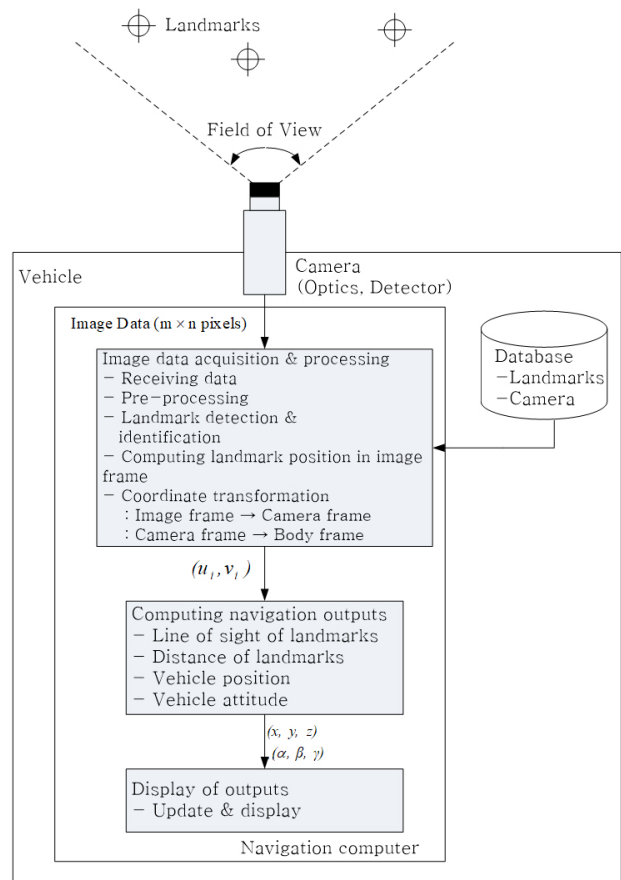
Landmarks

Field of View

Vehicle

Camera
(Optics, Detector)

Image Data (m × n pixels)

Image data acquisition & processing
− Receiving data
− Pre−processing
− Landmark detection & identification
− Computing landmark position in image frame
− Coordinate transformation
: Image frame → Camera frame
: Camera frame → Body frame

Database
−Landmarks
−Camera

$(u_i, v_i)$

Computing navigation outputs
− Line of sight of landmarks
− Distance of landmarks
− Vehicle position
− Vehicle attitude

$(x, y, z)$
$(\alpha, \beta, \gamma)$

Display of outputs
− Update & display

Navigation computer